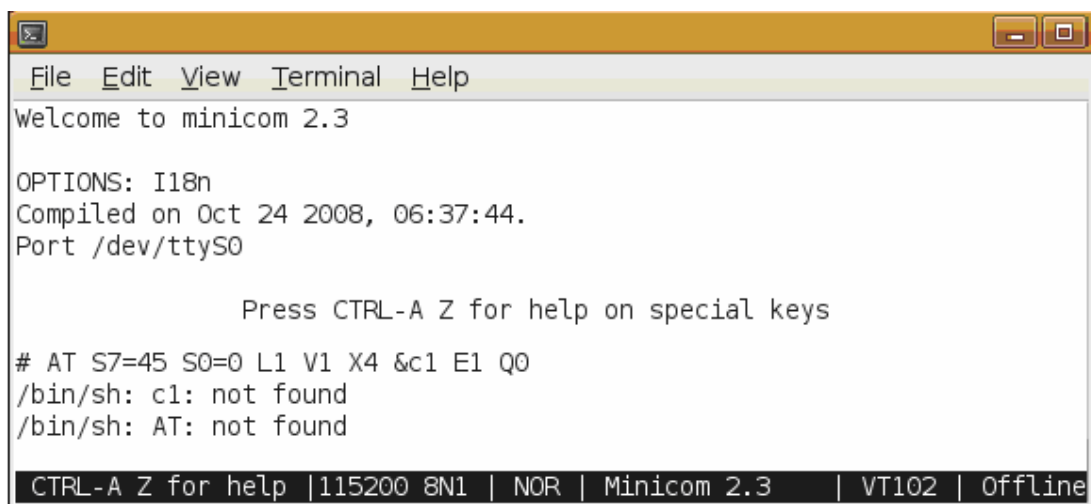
File Edit View Terminal Help

Welcome to minicom 2.3

OPTIONS: I18n
Compiled on Oct 24 2008, 06:37:44.
Port /dev/ttyS0

Press CTRL-A Z for help on special keys

# AT S7=45 S0=0 L1 V1 X4 &c1 E1 Q0
/bin/sh: c1: not found
/bin/sh: AT: not found

CTRL-A Z for help |115200 8N1 | NOR | Minicom 2.3 | VT102 | Offline